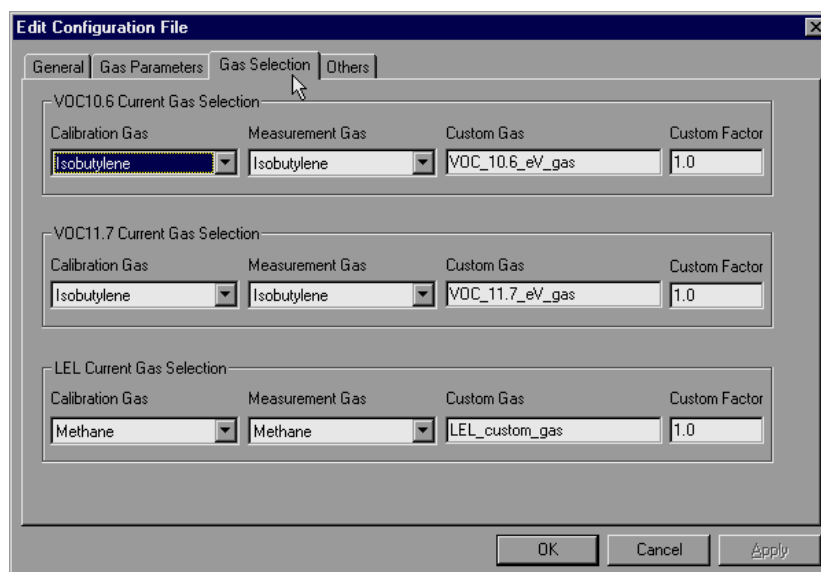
Edit Configuration File

General | Gas Parameters | Gas Selection | Others

VOC10.6 Current Gas Selection
Calibration Gas | Measurement Gas | Custom Gas | Custom Factor
Isobutylene | Isobutylene | VOC_10.6_eV_gas | 1.0

VOC11.7 Current Gas Selection
Calibration Gas | Measurement Gas | Custom Gas | Custom Factor
Isobutylene | Isobutylene | VOC_11.7_eV_gas | 1.0

LEL Current Gas Selection
Calibration Gas | Measurement Gas | Custom Gas | Custom Factor
Methane | Methane | LEL_custom_gas | 1.0

OK | Cancel | Apply